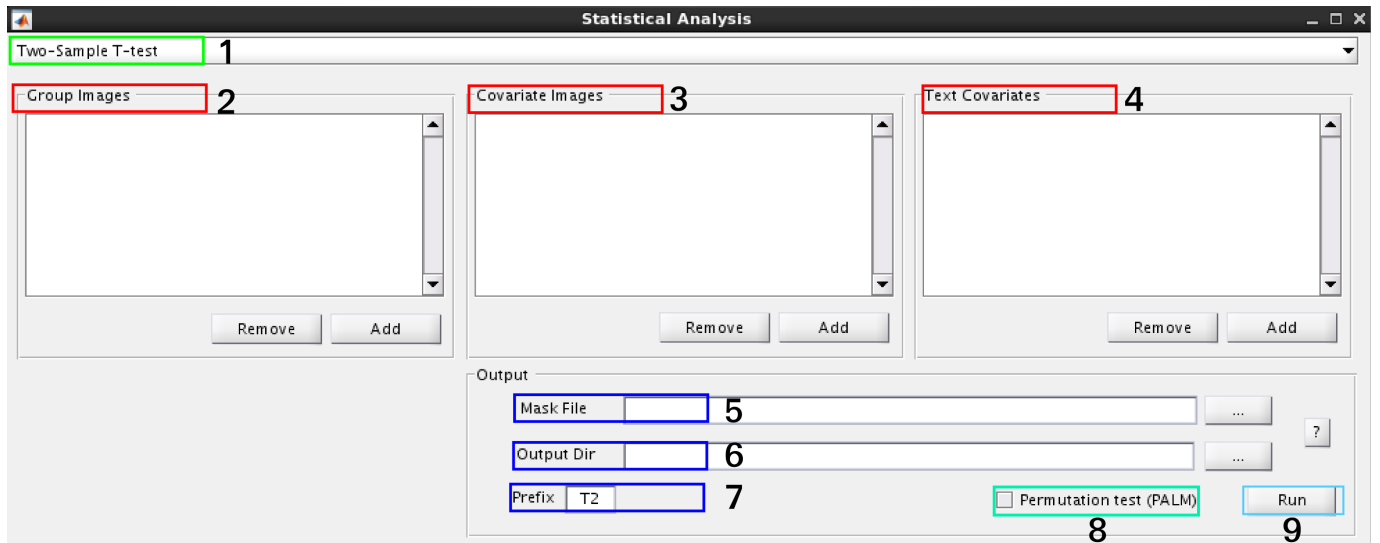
Statistical Analysis

Two-Sample T-test 1

Group Images 2

Remove Add

Covariate Images 3

Remove Add

Text Covariates 4

Remove Add

Output

Mask File 5 ...

?

Output Dir 6 ...

Prefix T2 7

Permutation test (PALM) Run

8 9